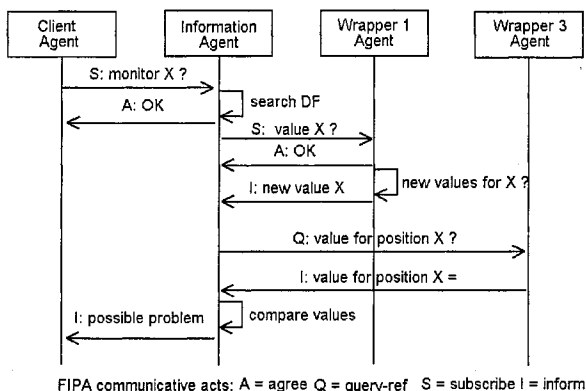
Client Agent

Information Agent

Wrapper 1 Agent

Wrapper 3 Agent

S: monitor X ?

search DF

A: OK

S: value X ?

A: OK

new values for X ?

I: new value X

Q: value for position X ?

I: value for position X =

compare values

I: possible problem

FIPA communicative acts: A = agree Q = query-ref S = subscribe I = inform